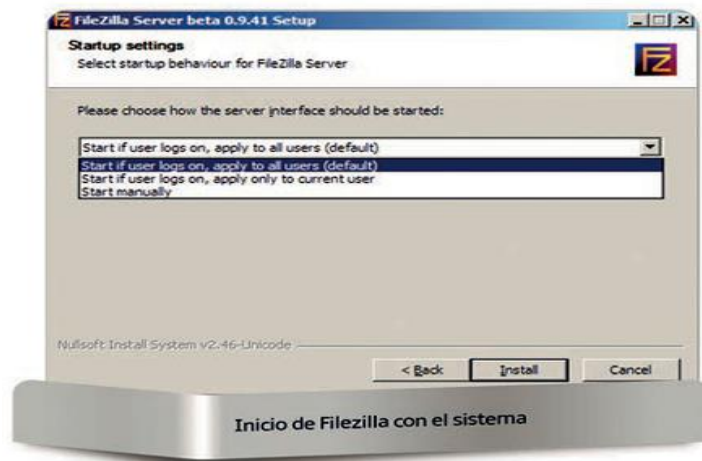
FileZilla Server beta 0.9.41 Setup

Startup settings
Select startup behaviour for FileZilla Server

Please choose how the server interface should be started:

Start if user logs on, apply to all users (default)

Start if user logs on, apply to all users (default)
Start if user logs on, apply only to current user
Start manually

Nullsoft Install System v2.46-Unicode

< Back
Install
Cancel

Inicio de Filezilla con el sistema